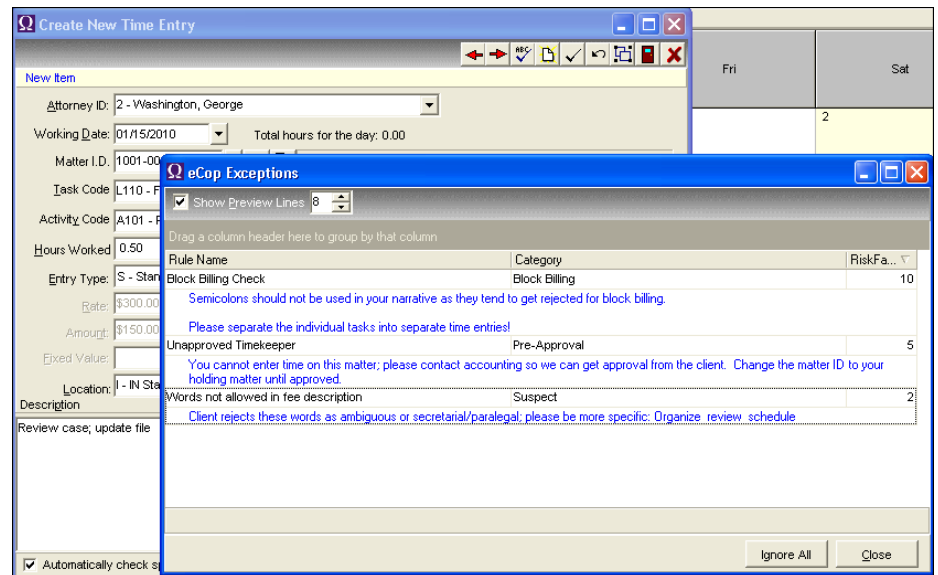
Create New Time Entry

New Item

Attorney ID: 2 - Washington, George

Working Date: 01/15/2010

Total hours for the day: 0.00

Matter I.D. 1001-00

Task Code L110 - F

Activity Code A101 - F

Hours Worked 0.50

Entry Type: S - Stan

Rate: $300.00

Amount: $150.00

Fixed Value:

Location: I - IN Sta

Description

Review case; update file

Automatically check s

Fri

Sat

2

eCop Exceptions

Show Preview Lines 8

Drag a column header here to group by that column

| Rule Name | Category | RiskFa... |
|---|---|---|
| Block Billing Check | Block Billing | 10 |
| Semicolons should not be used in your narrative as they tend to get rejected for block billing. Please separate the individual tasks into separate time entries! | | |
| Unapproved Timekeeper | Pre-Approval | 5 |
| You cannot enter time on this matter; please contact accounting so we can get approval from the client. Change the matter ID to your holding matter until approved. | | |
| Words not allowed in fee description | Suspect | 2 |
| Client rejects these words as ambiguous or secretarial/paralegal; please be more specific: Organize review schedule | | |

Ignore All

Close